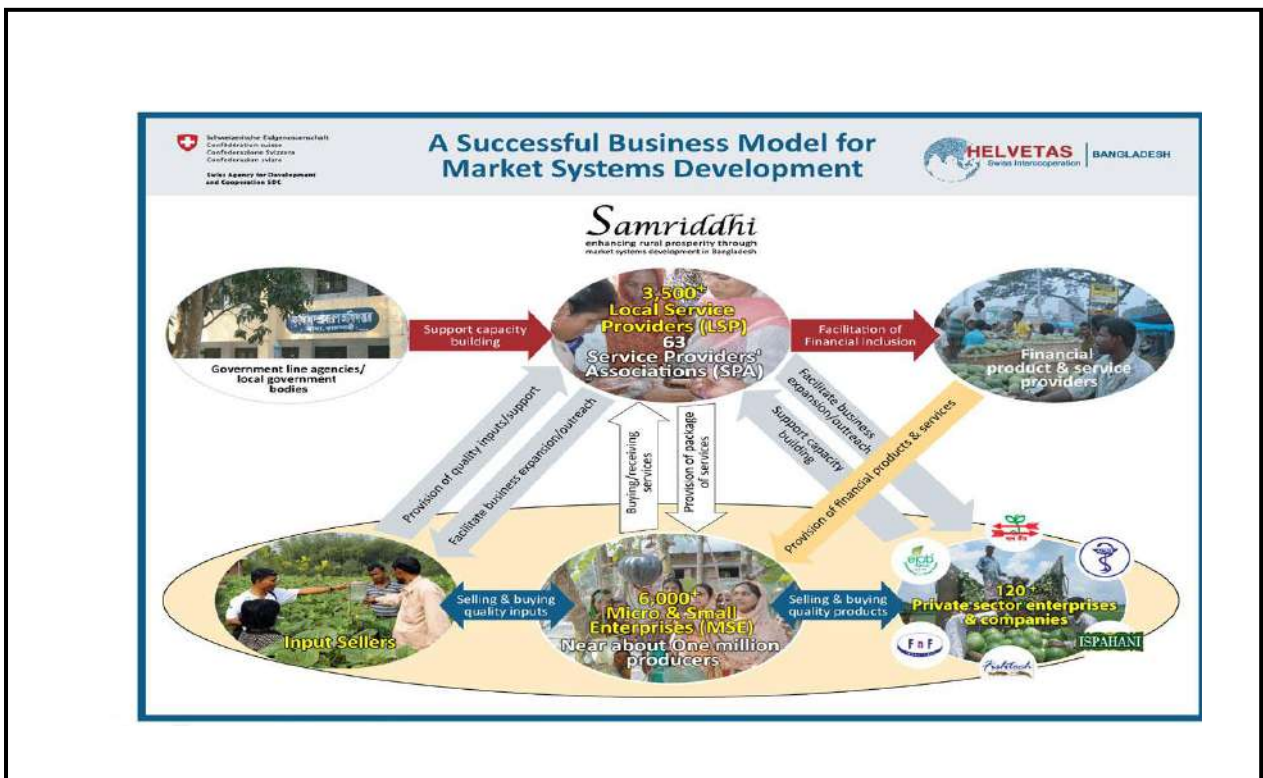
Schweizerische Eidgenossenschaft
Confédération suisse
Confederazione Svizzera
Confederaziun svizra

Swiss Agency for Development and Cooperation SDC

A Successful Business Model for Market Systems Development

HELVETAS Swiss Intercooperation | BANGLADESH

Samriddhi
enhancing rural prosperity through market systems development in Bangladesh

3,500+ Local Service Providers (LSP)
63 Service Providers' Associations (SPA)

Government line agencies/ local government bodies

Support capacity building

Facilitation of Financial inclusion

Financial product & service providers

Provision of quality inputs/support

Facilitate business expansion/outreach

Buying/receiving services

Provision of package of services

Facilitate business expansion/outreach

Support capacity building

Provision of financial products & services

Input Sellers

Selling & buying quality inputs

6,000+ Micro & Small Enterprises (MSE)
Near about One million producers

Selling & buying quality products

120+ Private sector enterprises & companies

FnF

ISPAHANI